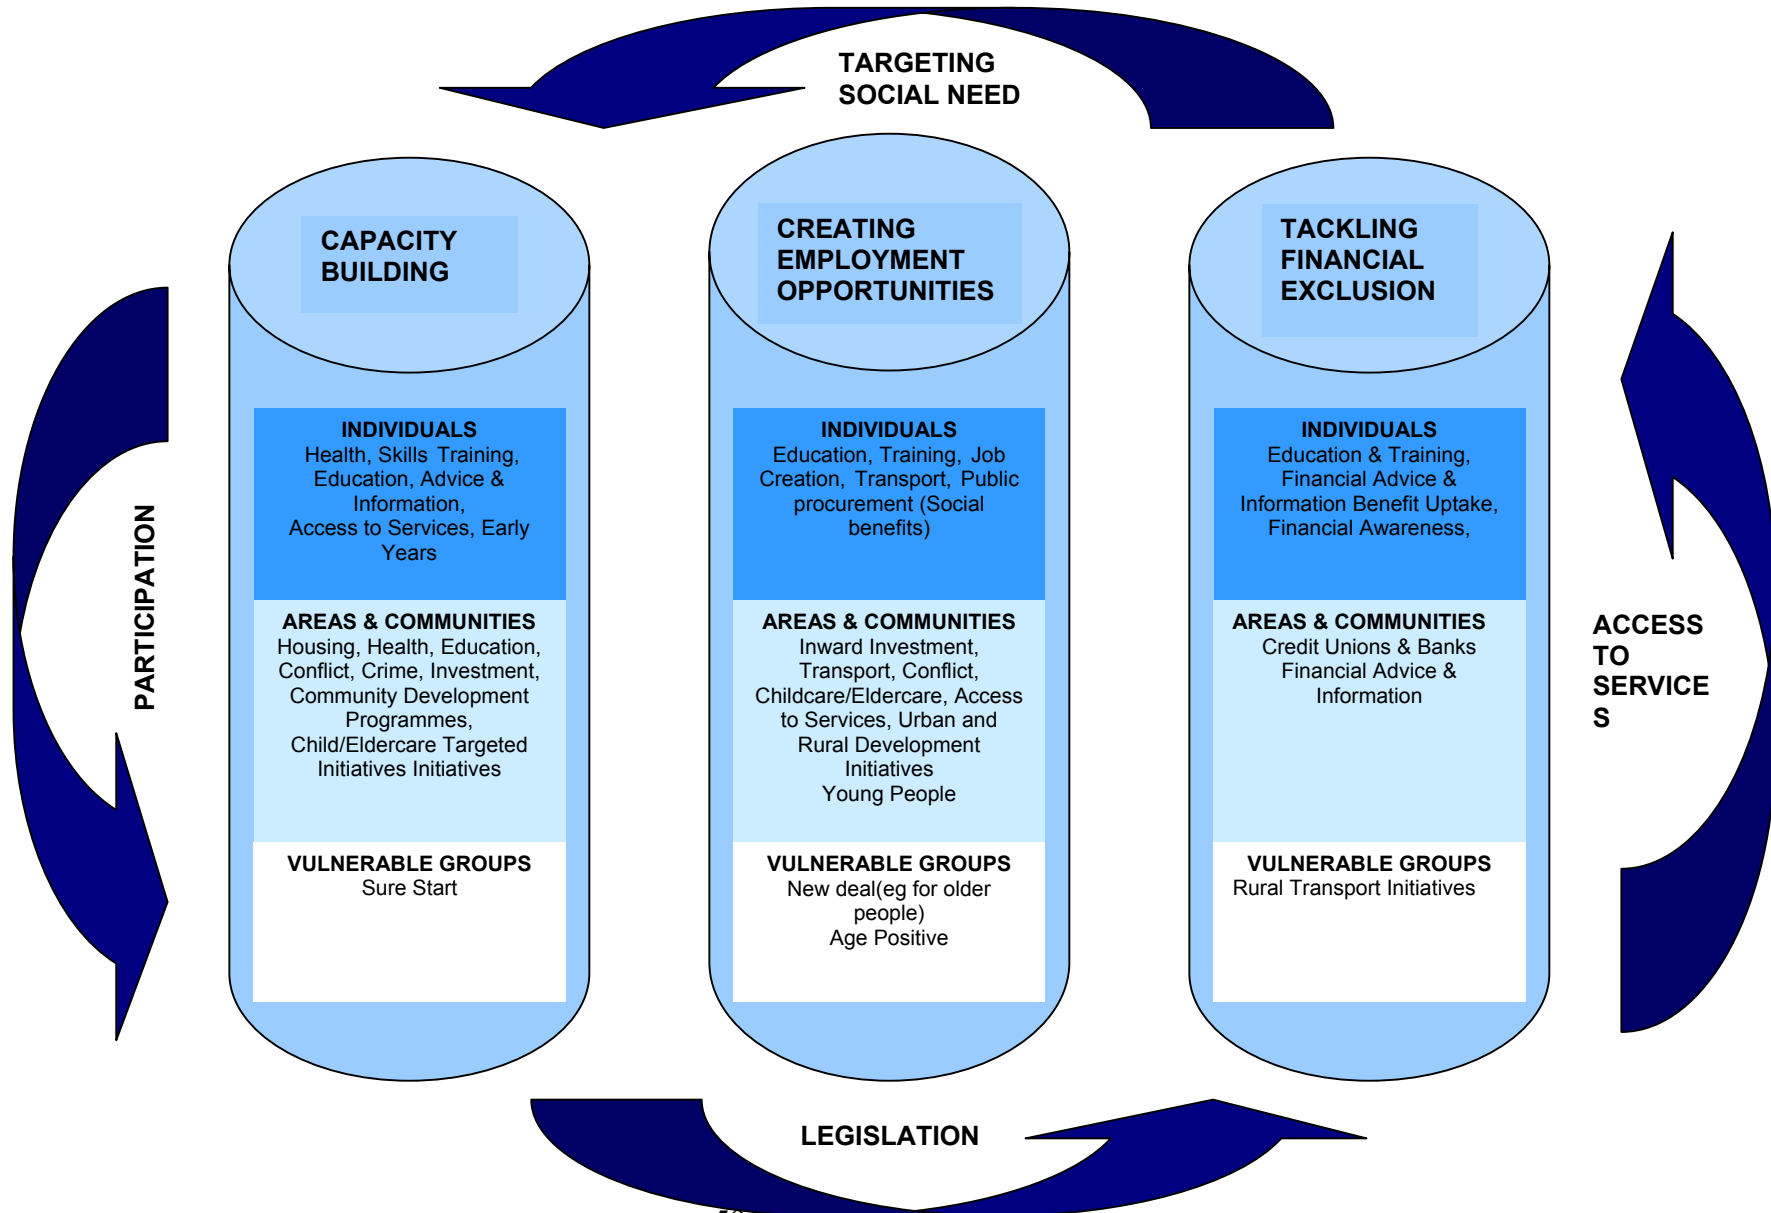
TARGETING SOCIAL NEED

CAPACITY BUILDING

INDIVIDUALS
Health, Skills Training, Education, Advice & Information, Access to Services, Early Years

AREAS & COMMUNITIES
Housing, Health, Education, Conflict, Crime, Investment, Community Development Programmes, Child/Eldercare Targeted Initiatives Initiatives

VULNERABLE GROUPS
Sure Start

CREATING EMPLOYMENT OPPORTUNITIES

INDIVIDUALS
Education, Training, Job Creation, Transport, Public procurement (Social benefits)

AREAS & COMMUNITIES
Inward Investment, Transport, Conflict, Childcare/Eldercare, Access to Services, Urban and Rural Development Initiatives
Young People

VULNERABLE GROUPS
New deal(eg for older people)
Age Positive

TACKLING FINANCIAL EXCLUSION

INDIVIDUALS
Education & Training, Financial Advice & Information Benefit Uptake, Financial Awareness,

AREAS & COMMUNITIES
Credit Unions & Banks
Financial Advice & Information

VULNERABLE GROUPS
Rural Transport Initiatives

PARTICIPATION

ACCESS TO SERVICE S

LEGISLATION